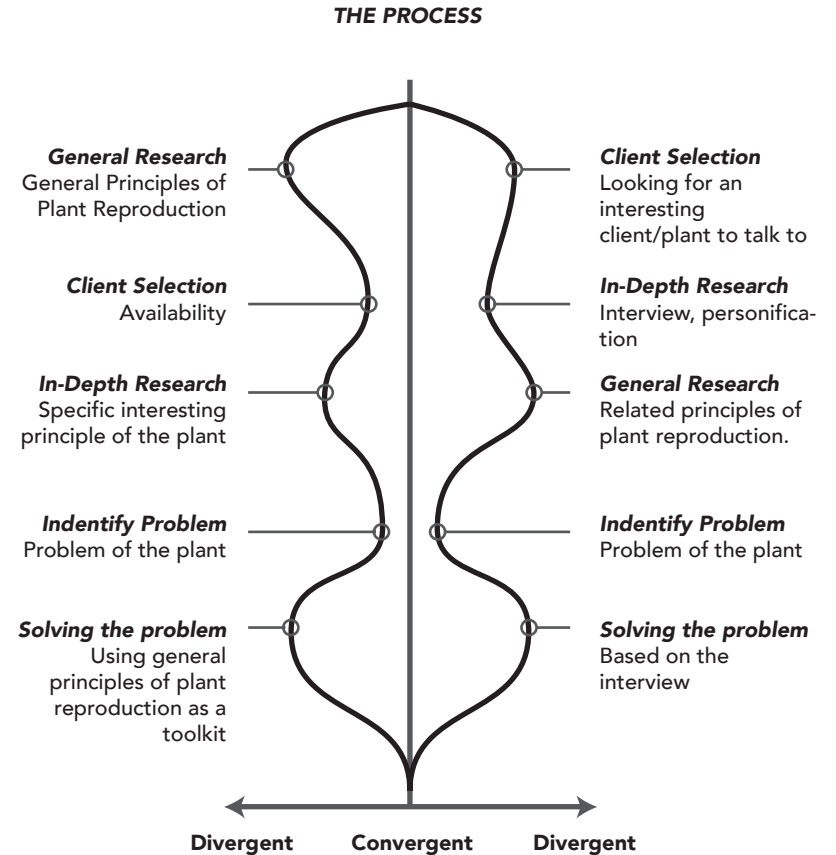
THE PROCESS

General Research
General Principles of Plant Reproduction

Client Selection
Availability

In-Depth Research
Specific interesting principle of the plant

Indentify Problem
Problem of the plant

Solving the problem
Using general principles of plant reproduction as a toolkit

Client Selection
Looking for an interesting client/plant to talk to

In-Depth Research
Interview, personification

General Research
Related principles of plant reproduction.

Indentify Problem
Problem of the plant

Solving the problem
Based on the interview

Divergent Convergent Divergent